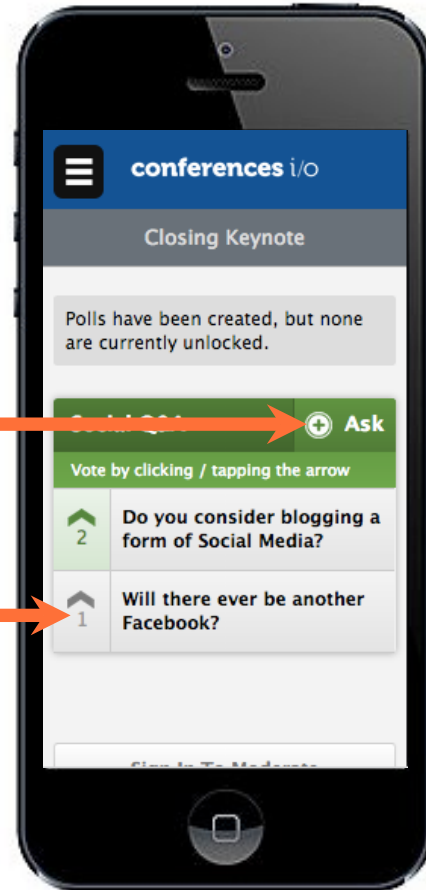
conferences i/o

Closing Keynote

Polls have been created, but none are currently unlocked.

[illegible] Ask

Vote by clicking / tapping the arrow

2 Do you consider blogging a form of Social Media?

1 Will there ever be another Facebook?

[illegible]